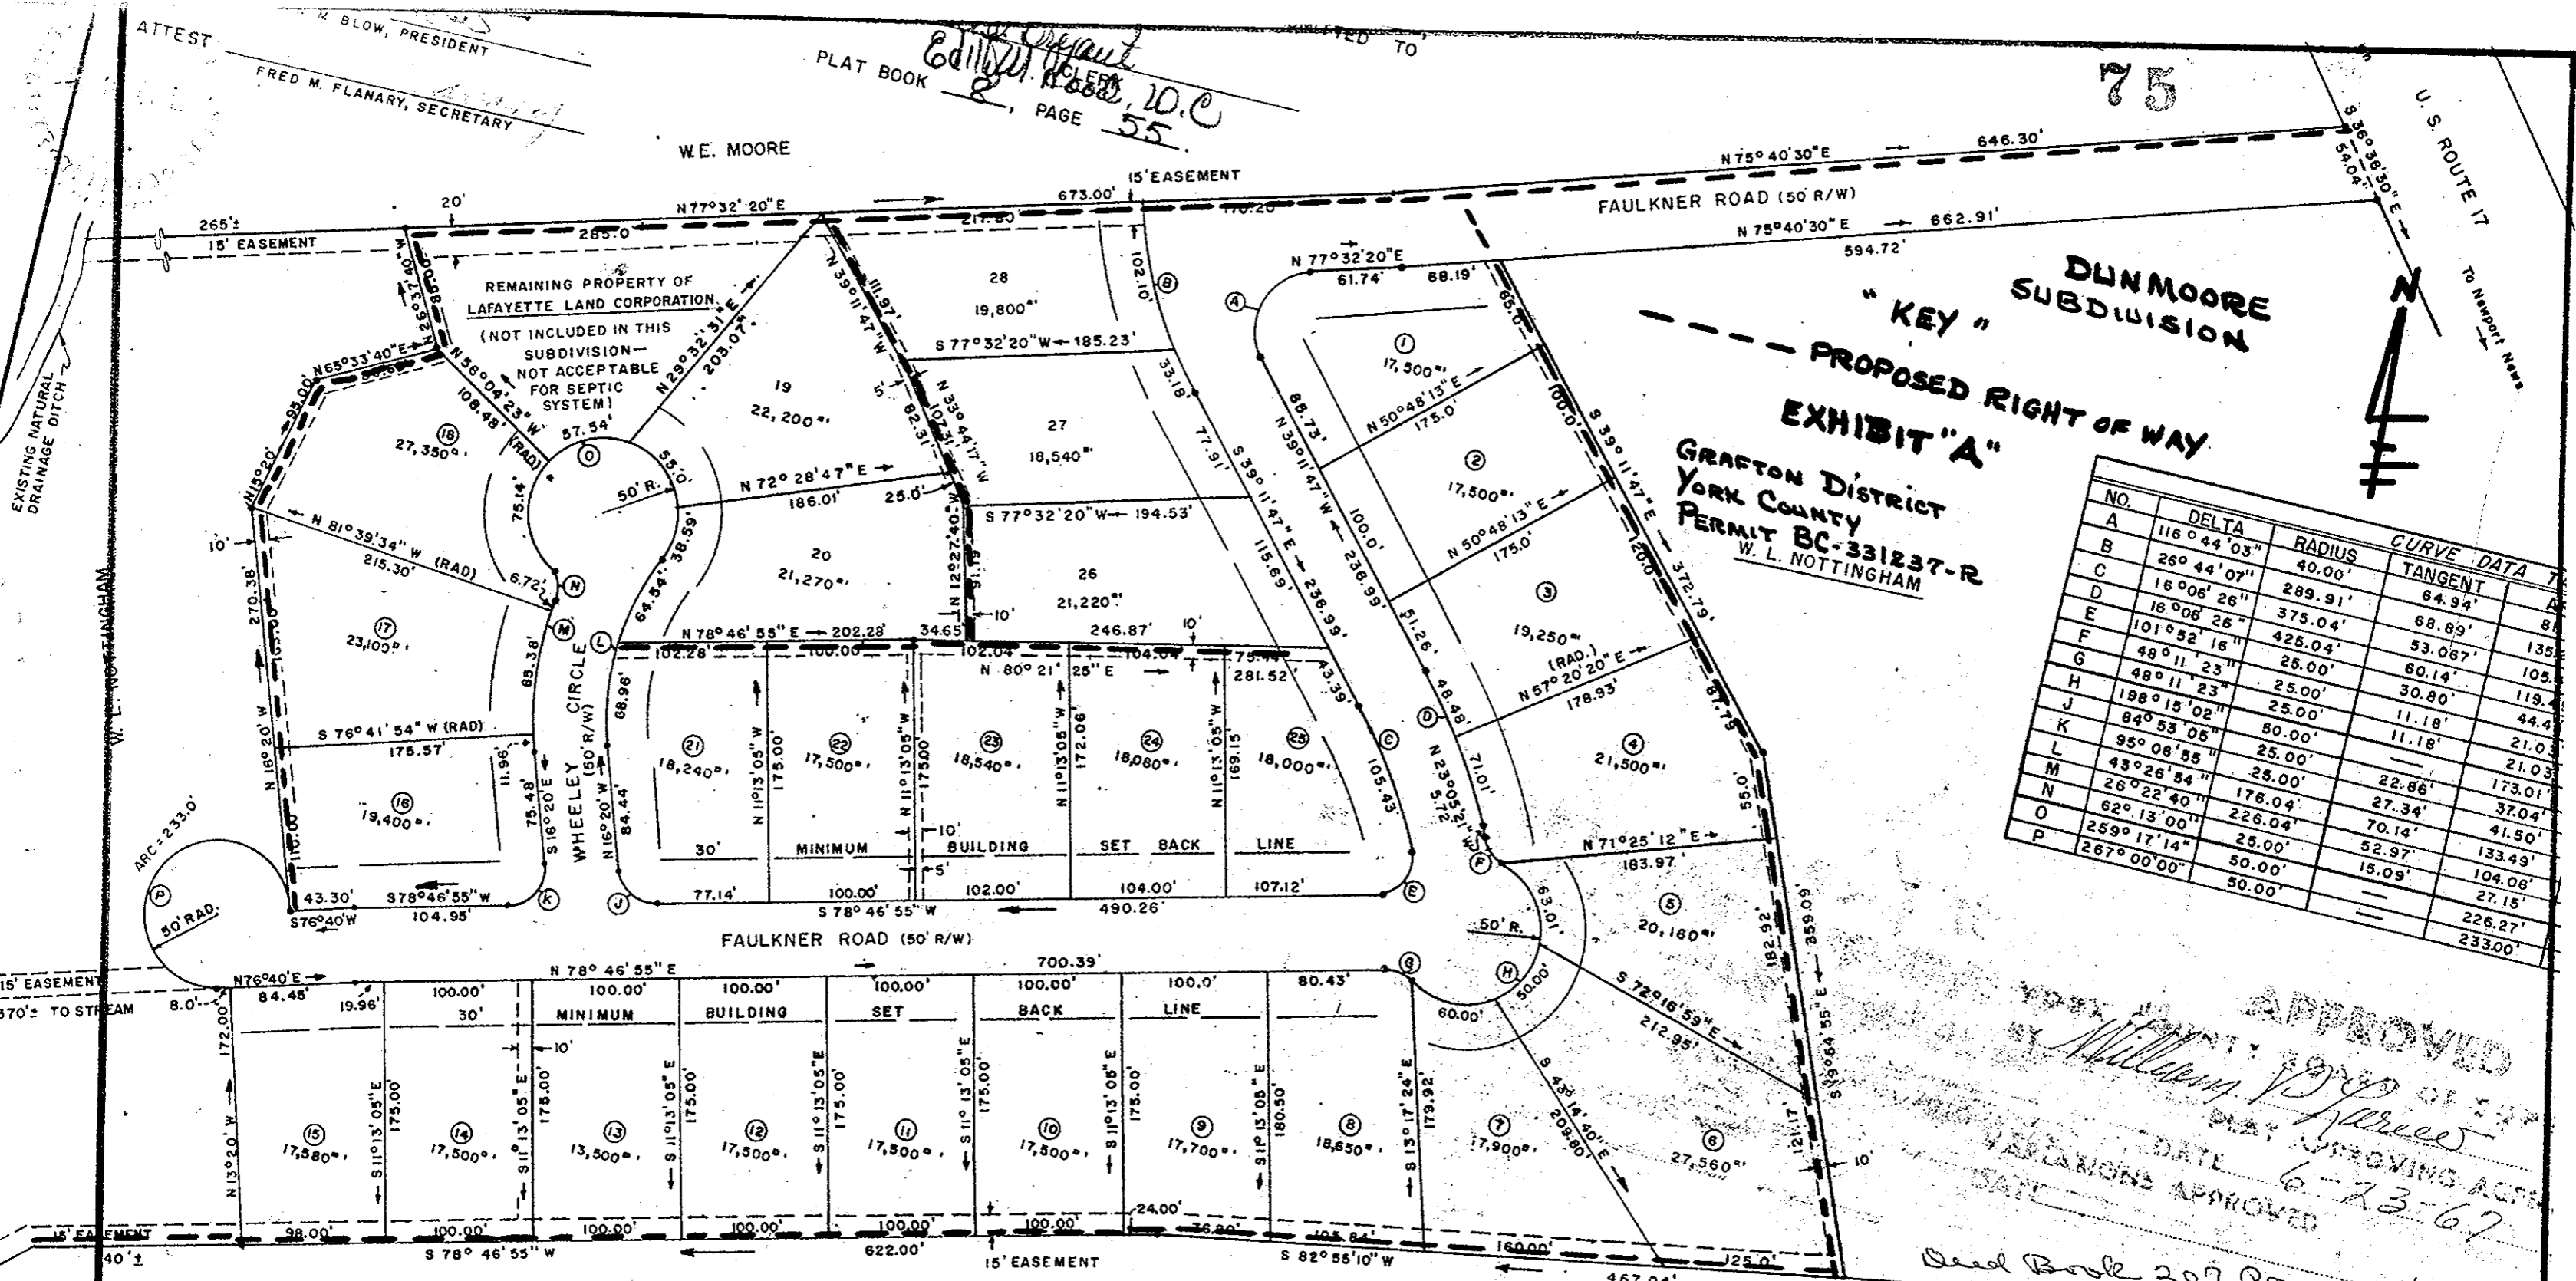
ATTEST
N. BLOW, PRESIDENT
FRED M. FLANARY, SECRETARY
PLAT BOOK 8, PAGE 55
Edith W. Moore, C.C.
CLERK
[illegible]ED TO
75
W.E. MOORE
U. S. ROUTE 17
To Newport News
S 36°38'30"E 54.04'
N 75°40'30"E 646.30'
FAULKNER ROAD (50' R/W)
N 75°40'30"E 662.91'
594.72'
15' EASEMENT
673.00'
N 77°32'20"E
217.80
170.20
265'±
20'
15' EASEMENT
285.0
REMAINING PROPERTY OF LAFAYETTE LAND CORPORATION (NOT INCLUDED IN THIS SUBDIVISION— NOT ACCEPTABLE FOR SEPTIC SYSTEM)
DUNMOORE SUBDIVISION
"KEY"
PROPOSED RIGHT OF WAY
EXHIBIT "A"
GRAFTON DISTRICT
YORK COUNTY
PERMIT BC-331237-R
W. L. NOTTINGHAM
N
EXISTING NATURAL DRAINAGE DITCH
W. L. NOTTINGHAM
N 26°37'40"W
N 65°33'40"E
95.00'
N 56°04'23"W
108.48' (RAD)
N 29°32'31"E 203.07'
N 39°11'47"W 111.97'
28
19,800
S 77°32'20"W 185.23'
102.10'
N 77°32'20"E
61.74'
68.19'
65.0'
17,500
N 50°48'13"E 175.0'
18
27,350
57.54'
19
22,200
82.31'
N 33°44'17"W 107.31
27
18,540
33.18'
88.73'
N 39°11'47"W
100.0'
S 39°11'47"E 372.79'
2
17,500
N 50°48'13"E 175.0'
N 15°20'
N 81°39'34"W (RAD) 215.30'
75.14'
50' R.
55.0'
N 72°28'47"E 186.01'
25.0'
S 77°32'20"W 194.53'
77.91'
S 39°11'47"E 115.69'
236.99'
100.0'
10'
270.38'
6.72'
64.54'
38.59'
20
21,270
N 12°27'40"W
26
21,220
236.99'
3
19,250
(RAD.)
N 57°20'20"E 178.93'
20.0'
17
23,100
85.38'
10'
N 78°46'55"E 202.28'
34.65'
246.87'
10'
51.26'
48.48'
87.75'
102.28'
100.00'
102.04'
104.04'
75.44'
N 80°21'25"E
281.52'
43.39'
S 76°41'54"W (RAD) 175.57'
WHEELEY CIRCLE (50' R/W)
68.96'
21
18,240
22
17,500
23
18,540
24
18,080
25
18,000
N 11°13'05"W
175.00
172.06
169.15
105.43'
N 23°05'21"W 5.72
71.01'
4
21,500
55.0'
16
19,400
11.96'
75.48'
S 16°20'E
N 16°20'W
84.44'
N 16°20'W
110.00
30'
MINIMUM
BUILDING
SET
BACK
LINE
10'
5'
N 71°25'12"E 183.97'
ARC=233.0'
50' RAD.
43.30'
S 78°46'55"W
104.95'
S 76°40'W
77.14'
100.00'
102.00'
104.00'
107.12'
S 78°46'55"W
490.26'
63.01'
50' R.
5
20,160
182.92'
359.09'
FAULKNER ROAD (50' R/W)
700.39'
15' EASEMENT
370'± TO STREAM
N 76°40'E
84.45'
8.0'
19.96'
N 78°46'55"E
100.00'
100.00'
100.00'
100.00'
100.00'
100.0'
80.43'
50.00'
60.00'
S 72°16'59"E 212.95'
30'
MINIMUM
BUILDING
SET
BACK
LINE
10'
172.00
N 13°20'W
15
17,580
S 11°13'05"E
175.00
14
17,500
13
13,500
12
17,500
11
17,500
10
17,500
9
17,700
S 1°15'05"E 180.50
8
18,650
S 13°17'24"E 179.92
7
17,900
S 43°14'40"E 208.80'
6
27,560
121.17'
S 9°64'55"E
10'
15' EASEMENT
40'±
98.00'
100.00'
100.00'
100.00'
100.00'
100.00'
24.00'
76.80'
103.84'
160.00'
125.0'
S 78°46'55"W
622.00'
15' EASEMENT
S 82°55'10"W
467.04'
APPROVED
William B. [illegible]
PLAT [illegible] ACT
DATE 6-23-67
VARIATIONS APPROVED
DATE
Deed Book 207 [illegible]

| NO. | DELTA | RADIUS | TANGENT | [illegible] |
|---|---|---|---|---|
| A | 116°44'03" | 40.00' | 64.94' | 8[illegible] |
| B | 26°44'07" | 289.91' | 68.89' | 135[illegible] |
| C | 16°06'26" | 375.04' | 53.067' | 105.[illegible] |
| D | 16°06'26" | 425.04' | 60.14' | 119.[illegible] |
| E | 101°52'16" | 25.00' | 30.80' | 44.4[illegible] |
| F | 48°11'23" | 25.00' | 11.18' | 21.03 |
| G | 48°11'23" | 25.00' | 11.18' | 21.03 |
| H | 198°15'02" | 50.00' | — | 173.01' |
| J | 84°53'05" | 25.00' | 22.86' | 37.04' |
| K | 95°06'55" | 25.00' | 27.34' | 41.50' |
| L | 43°26'54" | 176.04' | 70.14' | 133.49' |
| M | 26°22'40" | 226.04' | 52.97' | 104.06' |
| N | 62°13'00" | 25.00' | 15.09' | 27.15' |
| O | 259°17'14" | 50.00' | — | 226.27' |
| P | 267°00'00" | 50.00' | — | 233.00' |

CURVE DATA